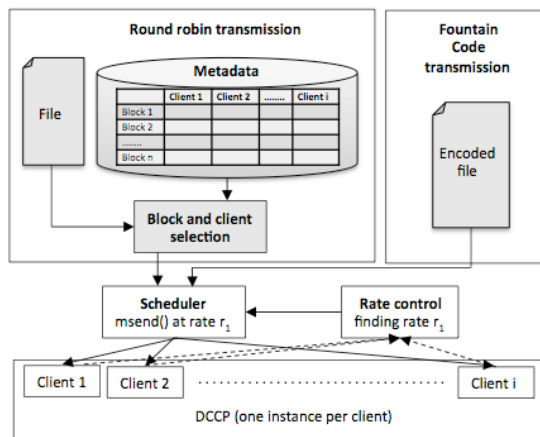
Round robin transmission

Fountain Code transmission

File

Metadata

|  | Client 1 | Client 2 | ........ | Client i |
|---|---|---|---|---|
| Block 1 |  |  |  |  |
| Block 2 |  |  |  |  |
| ........ |  |  |  |  |
| Block n |  |  |  |  |

Encoded file

Block and client selection

Scheduler
msend() at rate $r_1$

Rate control
finding rate $r_1$

Client 1

Client 2

..............................

Client i

DCCP (one instance per client)